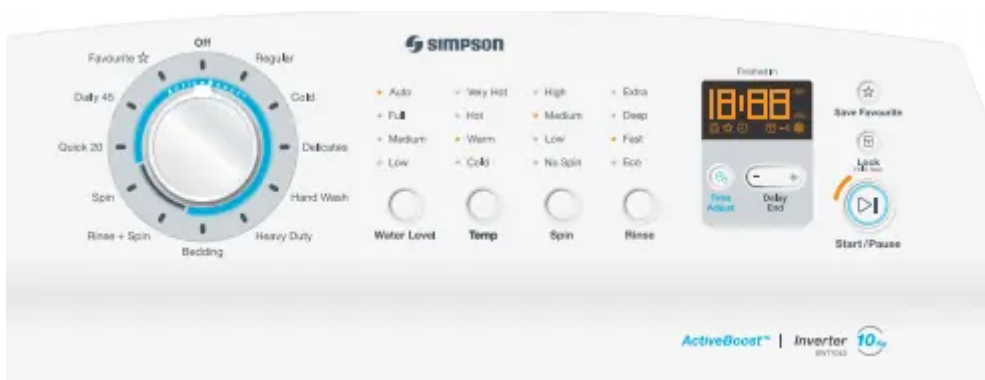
Off
Favourite ☆
Regular
Daily 45
Cold
Quick 20
Delicates
Spin
Hand Wash
Rinse + Spin
Heavy Duty
Bedding

SIMPSON

Auto
Full
Medium
Low
Water Level

Very Hot
Hot
Warm
Cold
Temp

High
Medium
Low
No Spin
Spin

Extra
Deep
Fast
Eco
Rinse

Finished in
18:88
Time Adjust
Delay End

Save Favourite
Lock
Start/Pause

ActiveBoost™ | Inverter 10kg